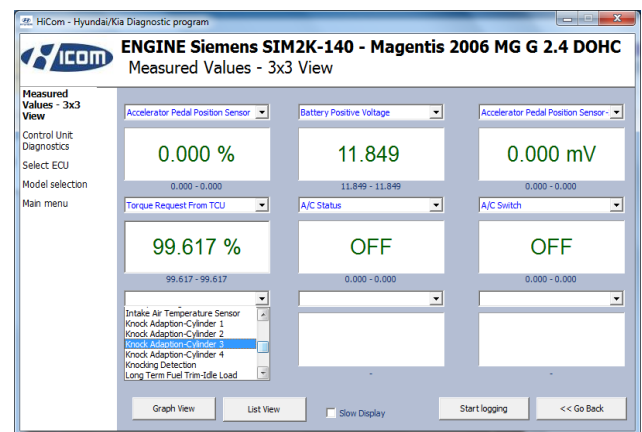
HiCom - Hyundai/Kia Diagnostic program

HiCOM

ENGINE Siemens SIM2K-140 - Magentis 2006 MG G 2.4 DOHC
Measured Values - 3x3 View

Measured Values - 3x3 View
Control Unit Diagnostics
Select ECU
Model selection
Main menu

Accelerator Pedal Position Sensor
0.000 %
0.000 - 0.000

Battery Positive Voltage
11.849
11.849 - 11.849

Accelerator Pedal Position Sensor-
0.000 mV
0.000 - 0.000

Torque Request From TCU
99.617 %
99.617 - 99.617

A/C Status
OFF
0.000 - 0.000

A/C Switch
OFF
0.000 - 0.000

Intake Air Temperature Sensor
Knock Adaption-Cylinder 1
Knock Adaption-Cylinder 2
Knock Adaption-Cylinder 3
Knock Adaption-Cylinder 4
Knocking Detection
Long Term Fuel Trim-Idle Load

-

-

Graph View
List View
Slow Display
Start logging
<< Go Back